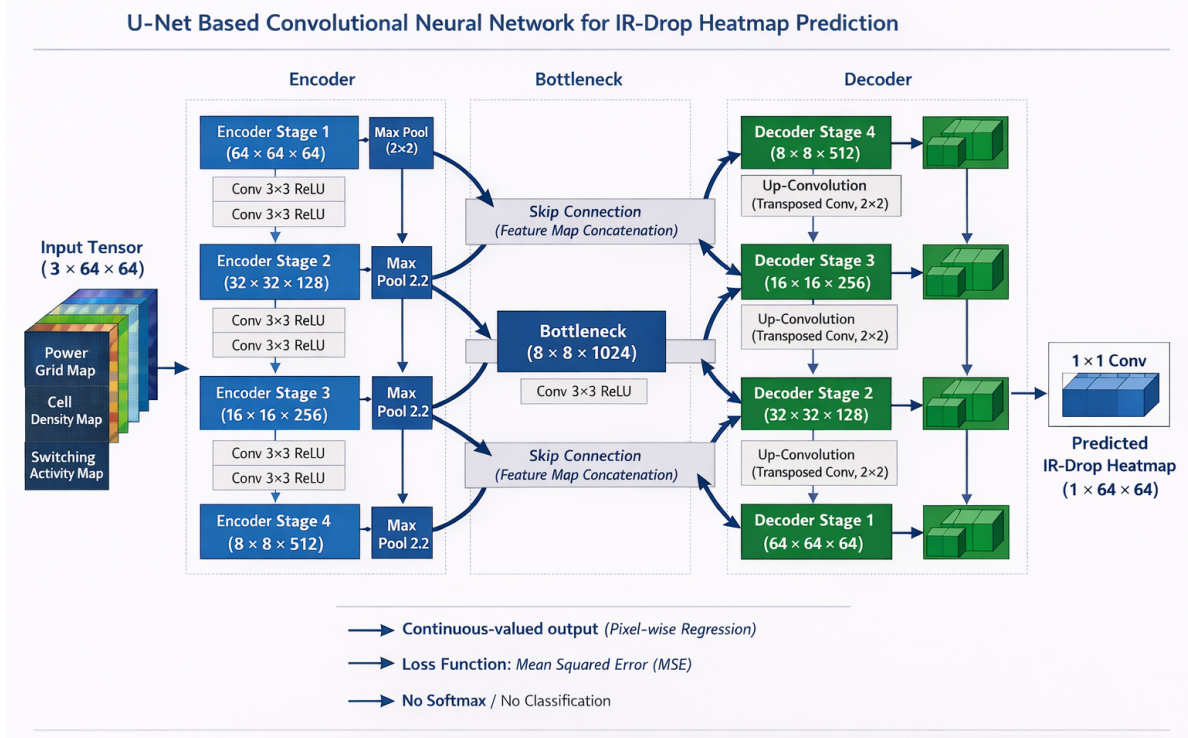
U-Net Based Convolutional Neural Network for IR-Drop Heatmap Prediction

Encoder

Bottleneck

Decoder

Input Tensor
( $3 \times 64 \times 64$)

Power Grid Map

Cell Density Map

Switching Activity Map

Encoder Stage 1
($64 \times 64 \times 64$)

Max Pool
($2\times2$)

Conv 3×3 ReLU

Conv 3×3 ReLU

Encoder Stage 2
($32 \times 32 \times 128$)

Max Pool 2.2

Conv 3×3 ReLU

Conv 3×3 ReLU

Encoder Stage 3
($16 \times 16 \times 256$)

Max Pool 2.2

Conv 3×3 ReLU

Conv 3×3 ReLU

Encoder Stage 4
($8 \times 8 \times 512$)

Max Pool 2.2

Skip Connection
(Feature Map Concatenation)

Bottleneck
($8 \times 8 \times 1024$)

Conv 3×3 ReLU

Skip Connection
(Feature Map Concatenation)

Decoder Stage 4
($8 \times 8 \times 512$)

Up-Convolution
(Transposed Conv, 2×2)

Decoder Stage 3
($16 \times 16 \times 256$)

Up-Convolution
(Transposed Conv, 2×2)

Decoder Stage 2
($32 \times 32 \times 128$)

Up-Convolution
(Transposed Conv, 2×2)

Decoder Stage 1
($64 \times 64 \times 64$)

1 × 1 Conv

Predicted
IR-Drop Heatmap
($1 \times 64 \times 64$)

Continuous-valued output (Pixel-wise Regression)

Loss Function: Mean Squared Error (MSE)

No Softmax / No Classification